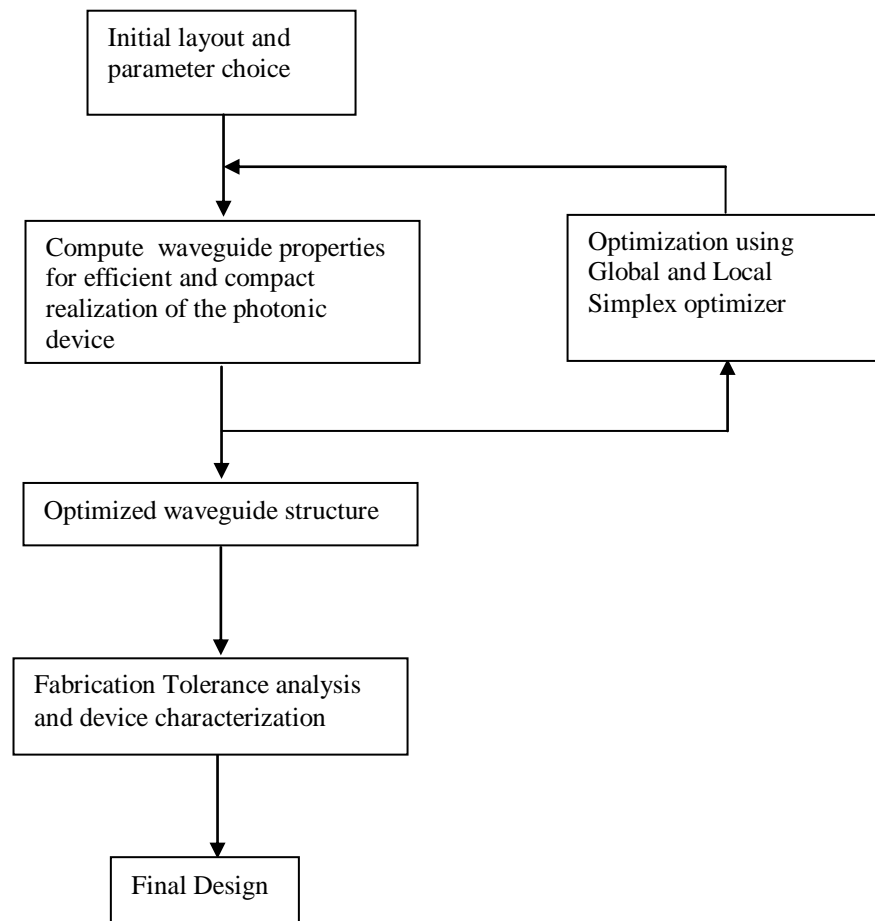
Initial layout and parameter choice

Compute waveguide properties for efficient and compact realization of the photonic device

Optimization using Global and Local Simplex optimizer

Optimized waveguide structure

Fabrication Tolerance analysis and device characterization

Final Design